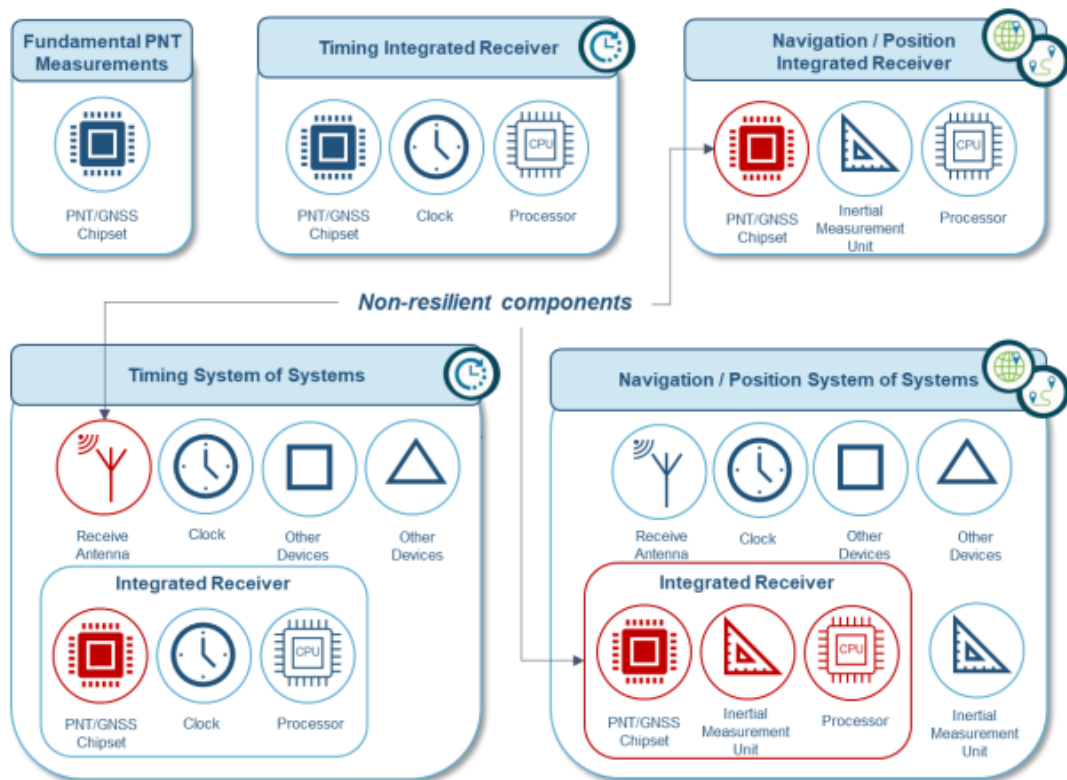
Fundamental PNT Measurements

PNT/GNSS Chipset

Timing Integrated Receiver

PNT/GNSS Chipset

Clock

CPU

Processor

Navigation / Position Integrated Receiver

PNT/GNSS Chipset

Inertial Measurement Unit

CPU

Processor

Non-resilient components

Timing System of Systems

Receive Antenna

Clock

Other Devices

Other Devices

Integrated Receiver

PNT/GNSS Chipset

Clock

CPU

Processor

Navigation / Position System of Systems

Receive Antenna

Clock

Other Devices

Other Devices

Integrated Receiver

PNT/GNSS Chipset

Inertial Measurement Unit

CPU

Processor

Inertial Measurement Unit